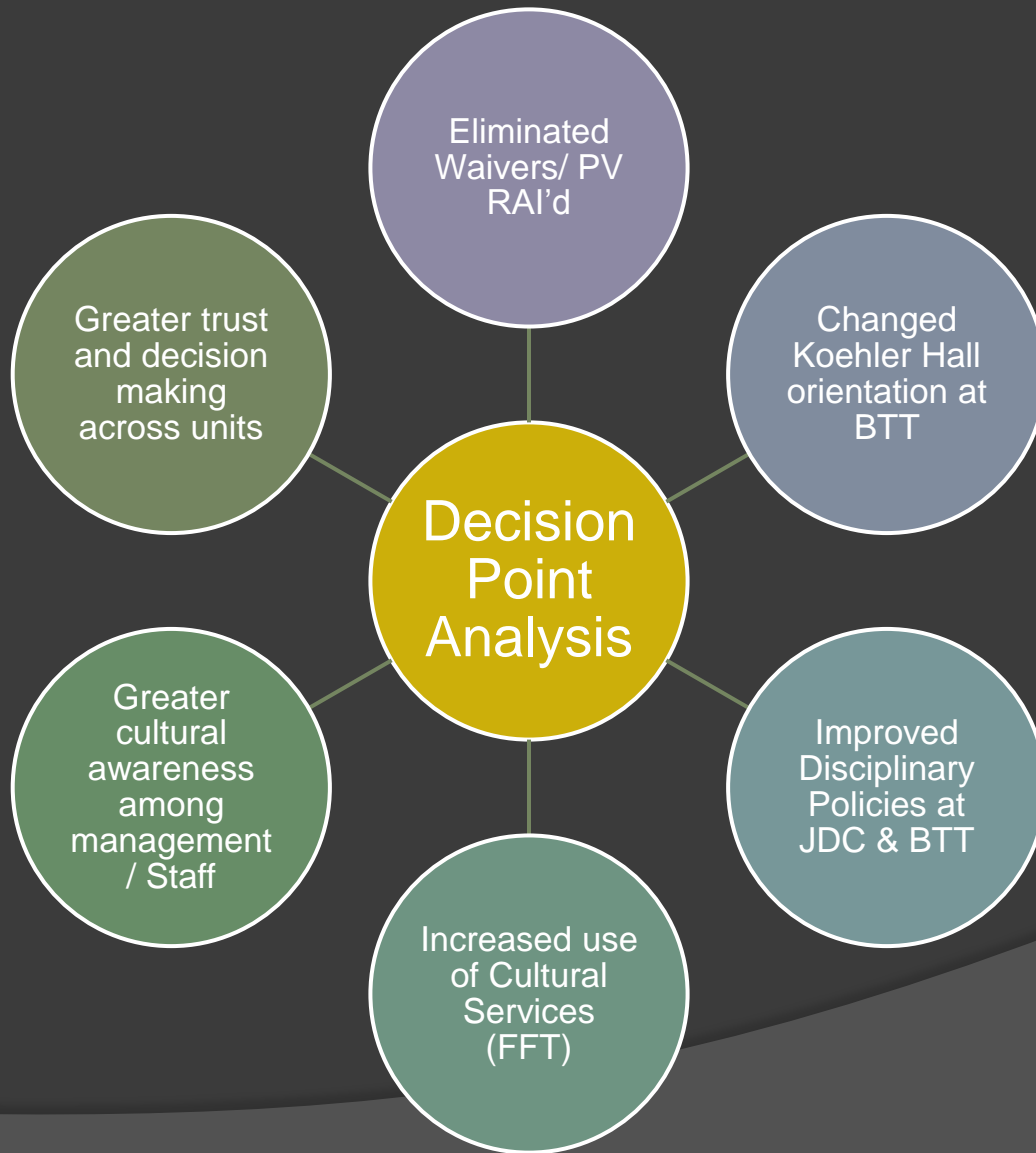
Decision Point Analysis

Eliminated Waivers/ PV RAI’d

Changed Koehler Hall orientation at BTT

Improved Disciplinary Policies at JDC & BTT

Increased use of Cultural Services (FFT)

Greater cultural awareness among management / Staff

Greater trust and decision making across units